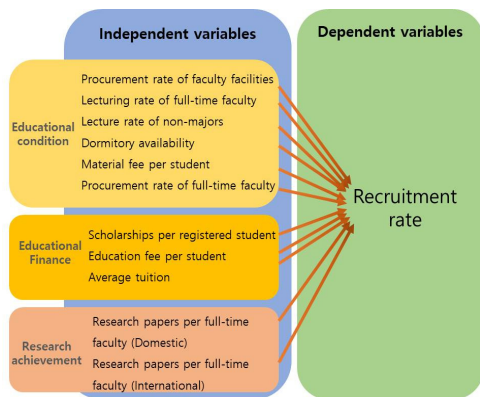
Independent variables

Dependent variables

Educational condition

Procurement rate of faculty facilities
Lecturing rate of full-time faculty
Lecture rate of non-majors
Dormitory availability
Material fee per student
Procurement rate of full-time faculty

Educational Finance

Scholarships per registered student
Education fee per student
Average tuition

Research achievement

Research papers per full-time faculty (Domestic)
Research papers per full-time faculty (International)

Recruitment rate